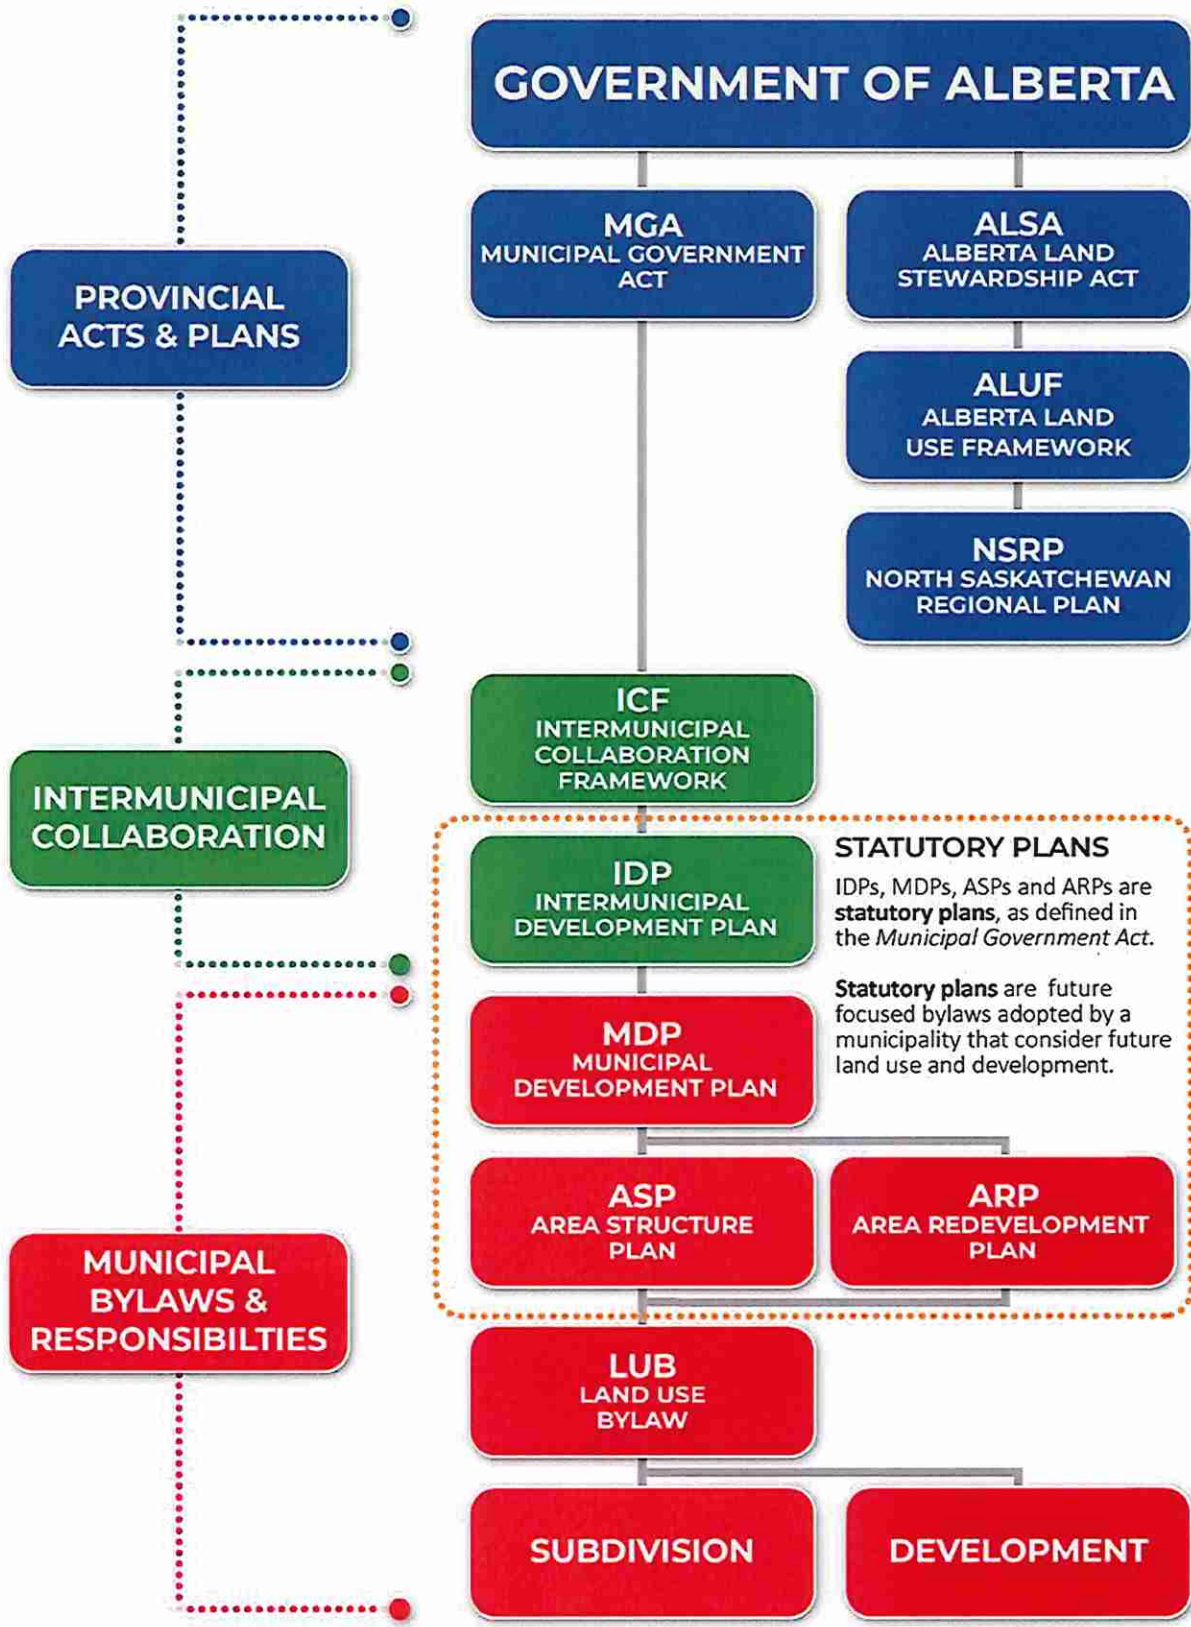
GOVERNMENT OF ALBERTA

PROVINCIAL ACTS & PLANS

MGA
MUNICIPAL GOVERNMENT ACT

ALSA
ALBERTA LAND STEWARDSHIP ACT

ALUF
ALBERTA LAND USE FRAMEWORK

NSRP
NORTH SASKATCHEWAN REGIONAL PLAN

INTERMUNICIPAL COLLABORATION

ICF
INTERMUNICIPAL COLLABORATION FRAMEWORK

IDP
INTERMUNICIPAL DEVELOPMENT PLAN

STATUTORY PLANS

IDPs, MDPs, ASPs and ARPs are **statutory plans**, as defined in the *Municipal Government Act*.

**Statutory plans** are future focused bylaws adopted by a municipality that consider future land use and development.

MUNICIPAL BYLAWS & RESPONSIBILTIES

MDP
MUNICIPAL DEVELOPMENT PLAN

ASP
AREA STRUCTURE PLAN

ARP
AREA REDEVELOPMENT PLAN

LUB
LAND USE BYLAW

SUBDIVISION

DEVELOPMENT